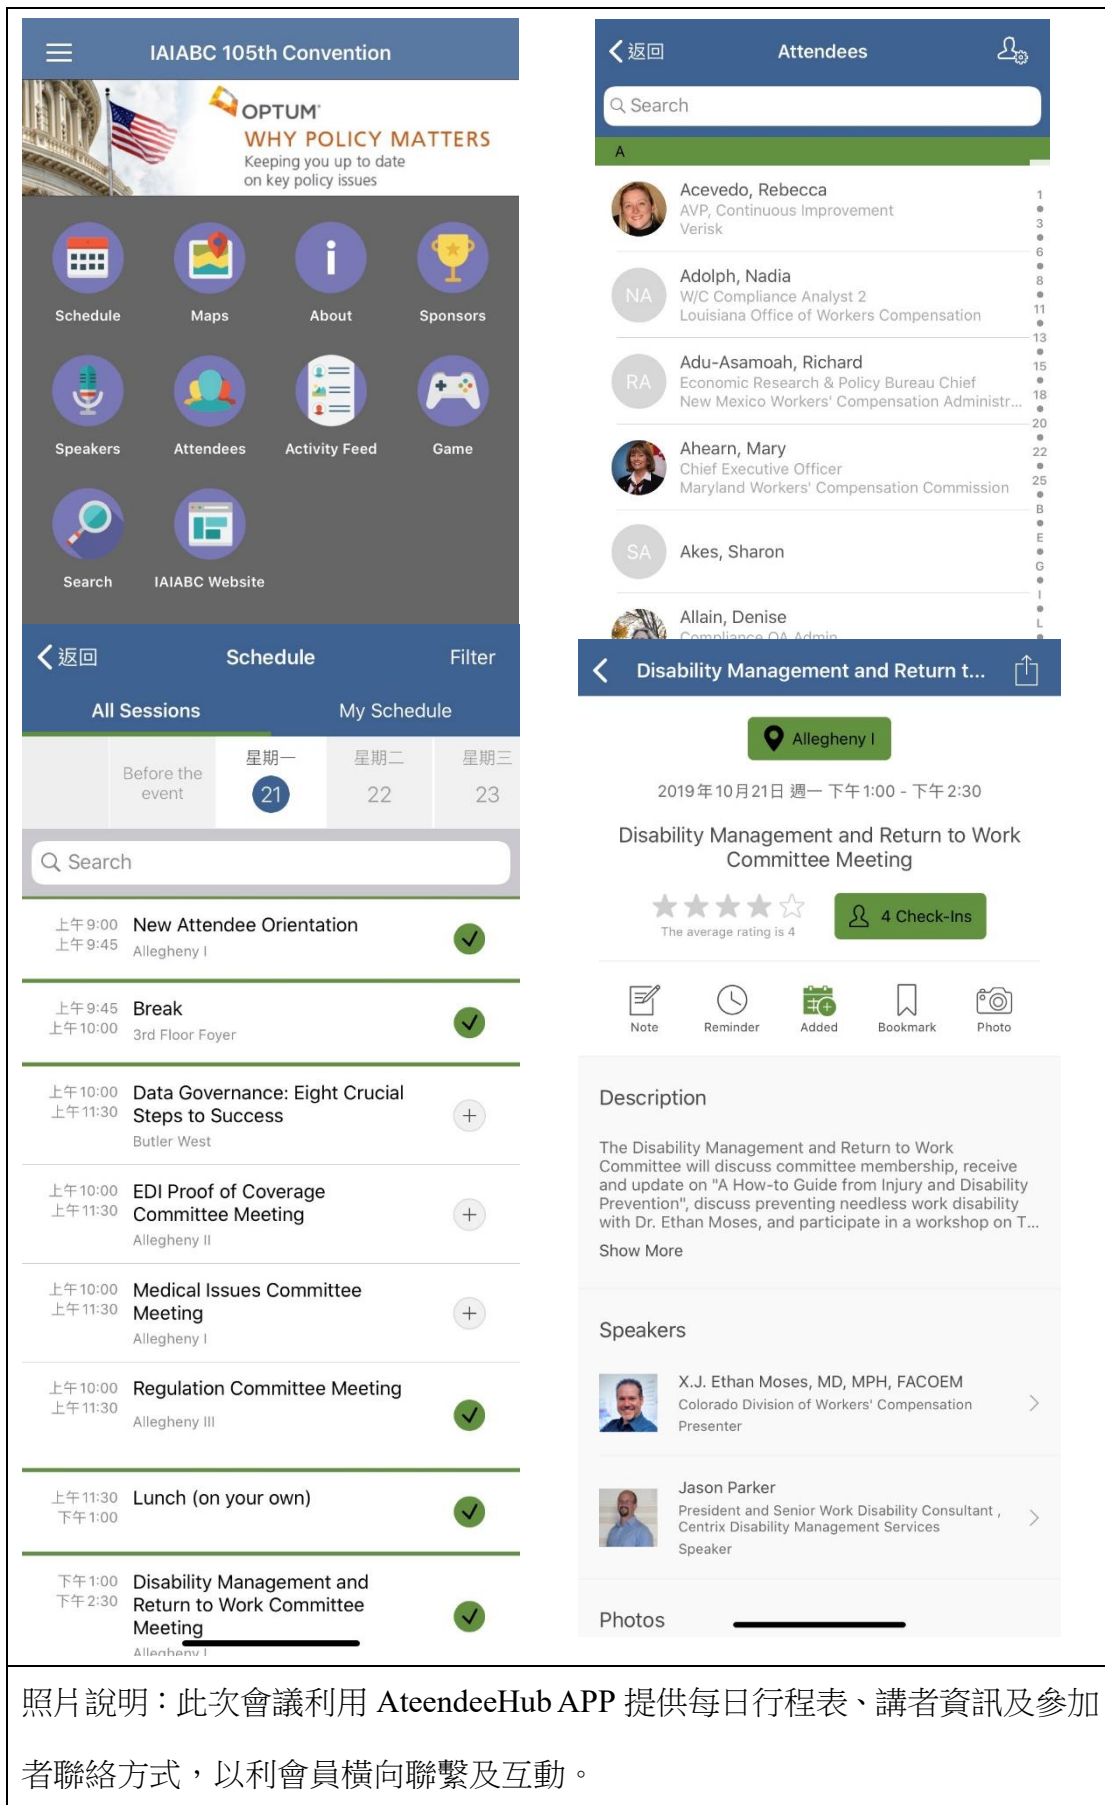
IAIABC 105th Convention

OPTUM
WHY POLICY MATTERS
Keeping you up to date on key policy issues

Schedule
Maps
About
Sponsors
Speakers
Attendees
Activity Feed
Game
Search
IAIABC Website

返回 Schedule Filter
All Sessions My Schedule

Before the event
星期一 21
星期二 22
星期三 23

Search

上午9:00 上午9:45 New Attendee Orientation Allegheny I
上午9:45 上午10:00 Break 3rd Floor Foyer
上午10:00 上午11:30 Data Governance: Eight Crucial Steps to Success Butler West
上午10:00 上午11:30 EDI Proof of Coverage Committee Meeting Allegheny II
上午10:00 上午11:30 Medical Issues Committee Meeting Allegheny I
上午10:00 上午11:30 Regulation Committee Meeting Allegheny III
上午11:30 下午1:00 Lunch (on your own)
下午1:00 下午2:30 Disability Management and Return to Work Committee Meeting Allegheny I

返回 Attendees
Search
A
Acevedo, Rebecca
AVP, Continuous Improvement
Verisk
NA Adolph, Nadia
W/C Compliance Analyst 2
Louisiana Office of Workers Compensation
RA Adu-Asamoah, Richard
Economic Research & Policy Bureau Chief
New Mexico Workers' Compensation Administr...
Ahearn, Mary
Chief Executive Officer
Maryland Workers' Compensation Commission
SA Akes, Sharon
Allain, Denise
Compliance QA Admin
1 3 6 8 11 13 15 18 20 22 25 B E G I L

Disability Management and Return t...
Allegheny I
2019年10月21日 週一 下午1:00 - 下午2:30
Disability Management and Return to Work Committee Meeting
The average rating is 4
4 Check-Ins
Note Reminder Added Bookmark Photo

Description
The Disability Management and Return to Work Committee will discuss committee membership, receive and update on "A How-to Guide from Injury and Disability Prevention", discuss preventing needless work disability with Dr. Ethan Moses, and participate in a workshop on T...
Show More

Speakers
X.J. Ethan Moses, MD, MPH, FACOEM
Colorado Division of Workers' Compensation
Presenter
Jason Parker
President and Senior Work Disability Consultant ,
Centrix Disability Management Services
Speaker

Photos

照片說明：此次會議利用 AteendeeHub APP 提供每日行程表、講者資訊及參加者聯絡方式，以利會員橫向聯繫及互動。